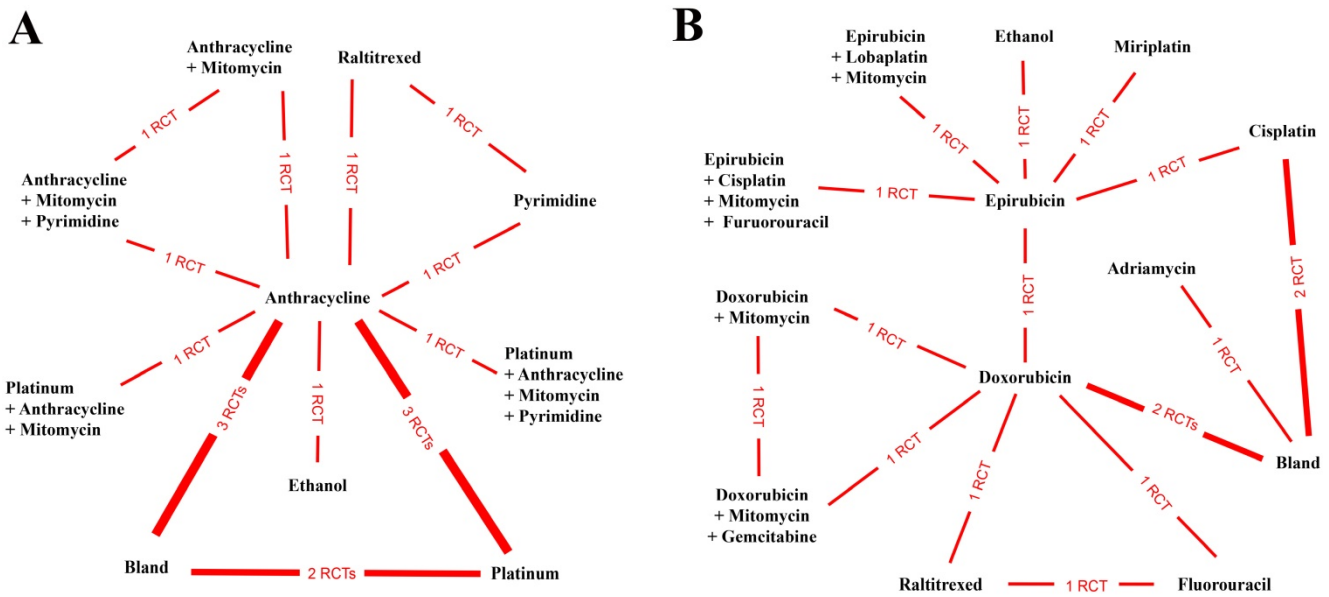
A

Anthracycline + Mitomycin

Raltitrexed

1 RCT

1 RCT

1 RCT

1 RCT

Anthracycline + Mitomycin + Pyrimidine

Pyrimidine

1 RCT

1 RCT

Anthracycline

1 RCT

1 RCT

Platinum + Anthracycline + Mitomycin + Pyrimidine

Platinum + Anthracycline + Mitomycin

3 RCTs

1 RCT

3 RCTs

Ethanol

Bland

2 RCTs

Platinum

B

Epirubicin + Lobaplatin + Mitomycin

Ethanol

Miriplatin

1 RCT

1 RCT

1 RCT

Cisplatin

Epirubicin + Cisplatin + Mitomycin + Furuorouracil

1 RCT

Epirubicin

1 RCT

Adriamycin

1 RCT

2 RCT

Doxorubicin + Mitomycin

1 RCT

1 RCT

Doxorubicin

1 RCT

1 RCT

2 RCTs

Bland

1 RCT

Doxorubicin + Mitomycin + Gemcitabine

1 RCT

1 RCT

Raltitrexed

1 RCT

Fluorouracil